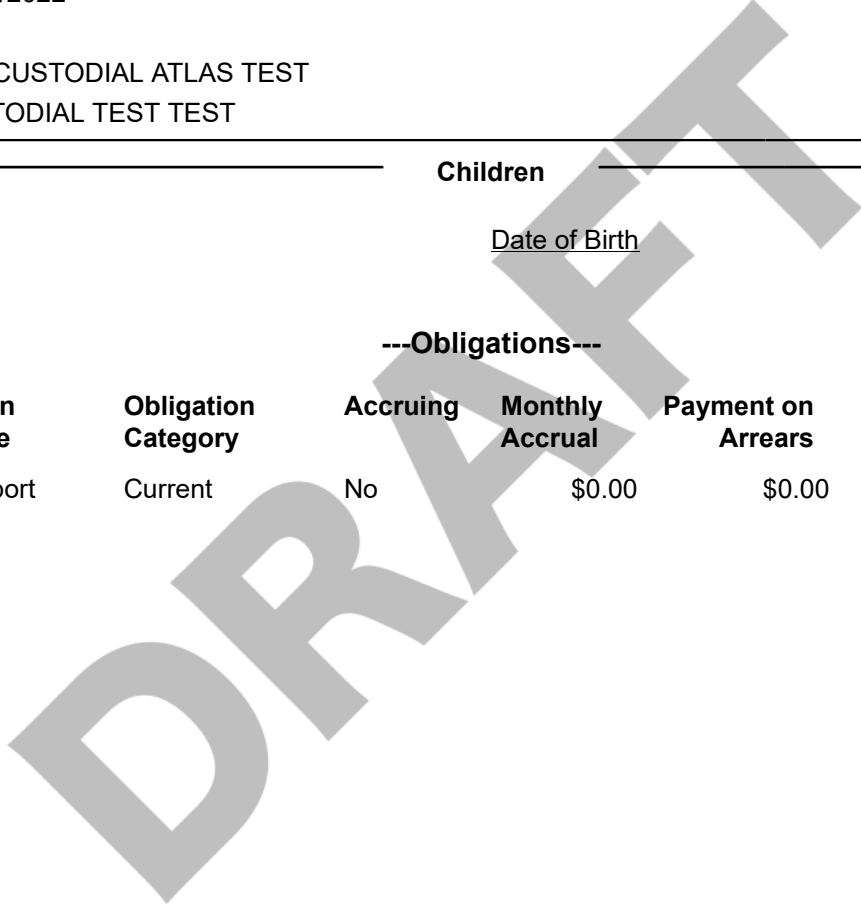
/2022

CUSTODIAL ATLAS TEST
TODIAL TEST TEST

Children

Date of Birth

---Obligations---

| n e | Obligation Category | Accruing | Monthly Accrual | Payment on Arrears |
|---|---|---|---|---|
| port | Current | No | \$0.00 | \$0.00 |

DRAFT